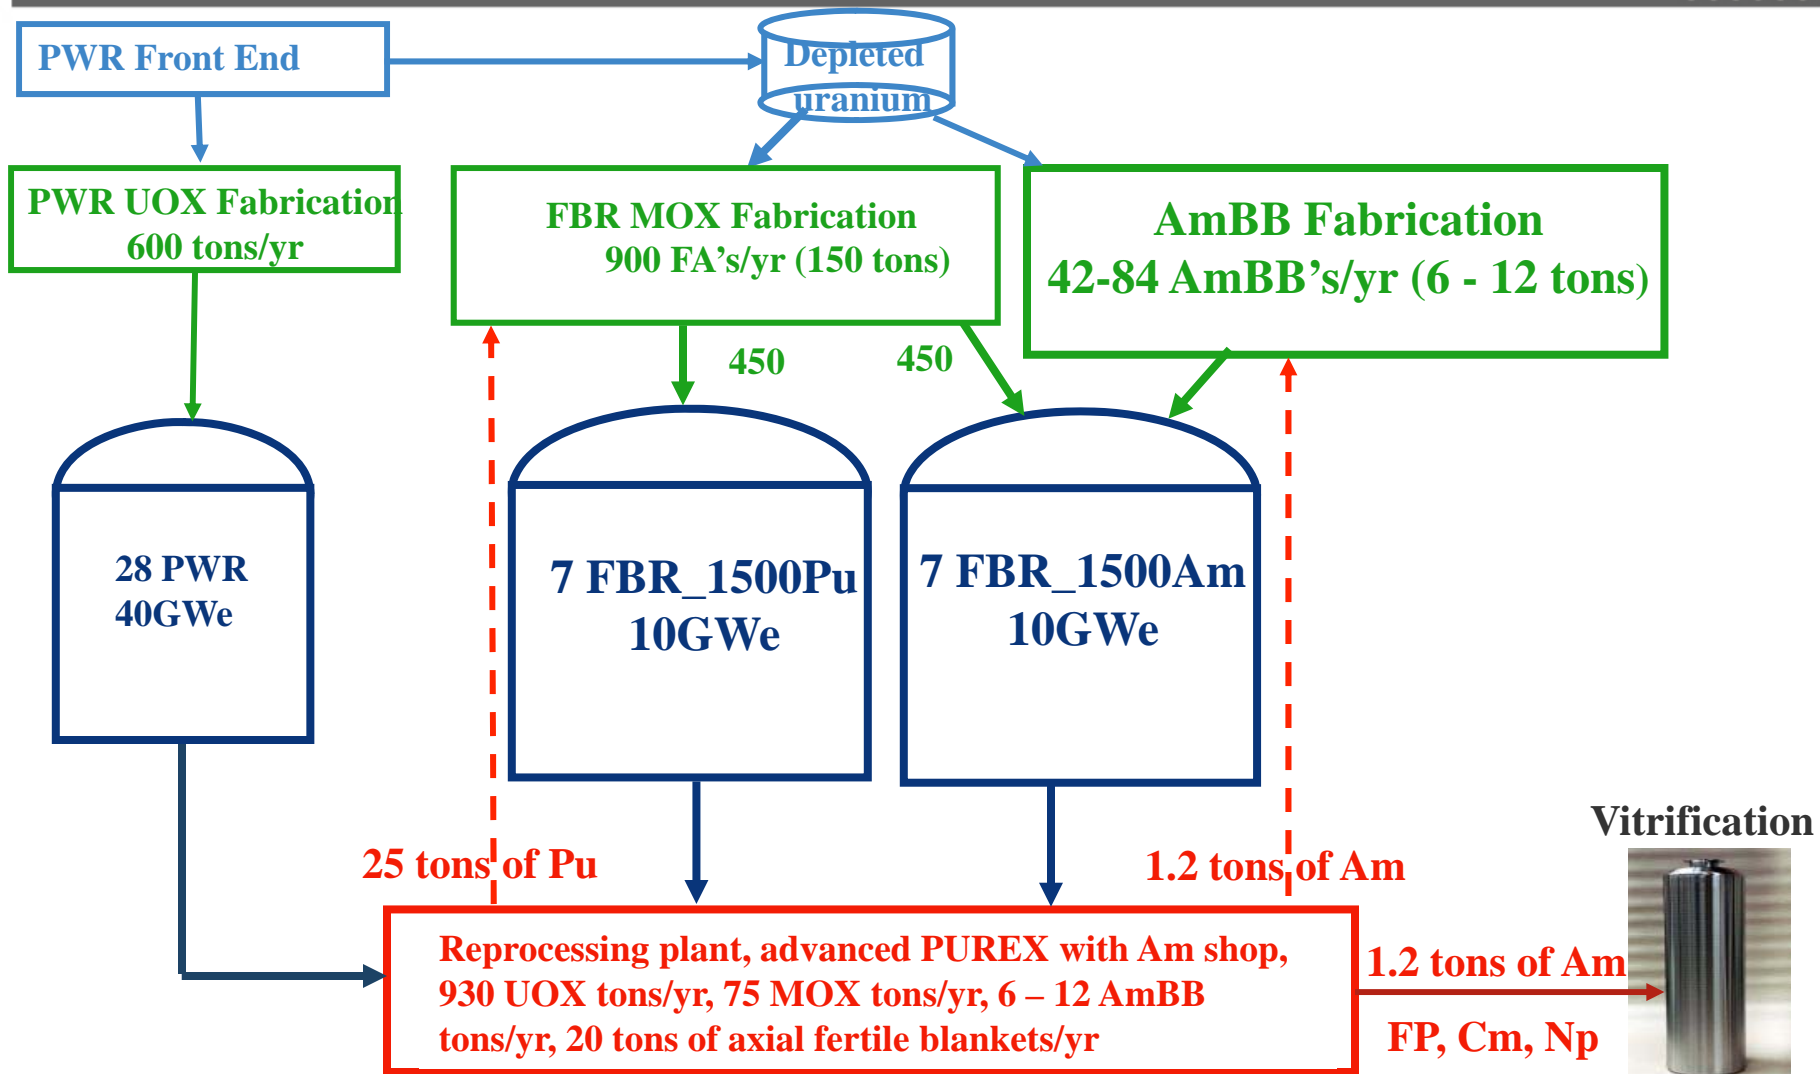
PWR Front End

Depleted uranium

PWR UOX Fabrication
600 tons/yr

FBR MOX Fabrication
900 FA's/yr (150 tons)

AmBB Fabrication
42-84 AmBB's/yr (6 - 12 tons)

450

450

28 PWR
40GWe

7 FBR_1500Pu
10GWe

7 FBR_1500Am
10GWe

Vitrification

25 tons of Pu

1.2 tons of Am

Reprocessing plant, advanced PUREX with Am shop, 930 UOX tons/yr, 75 MOX tons/yr, 6 – 12 AmBB tons/yr, 20 tons of axial fertile blankets/yr

1.2 tons of Am

FP, Cm, Np